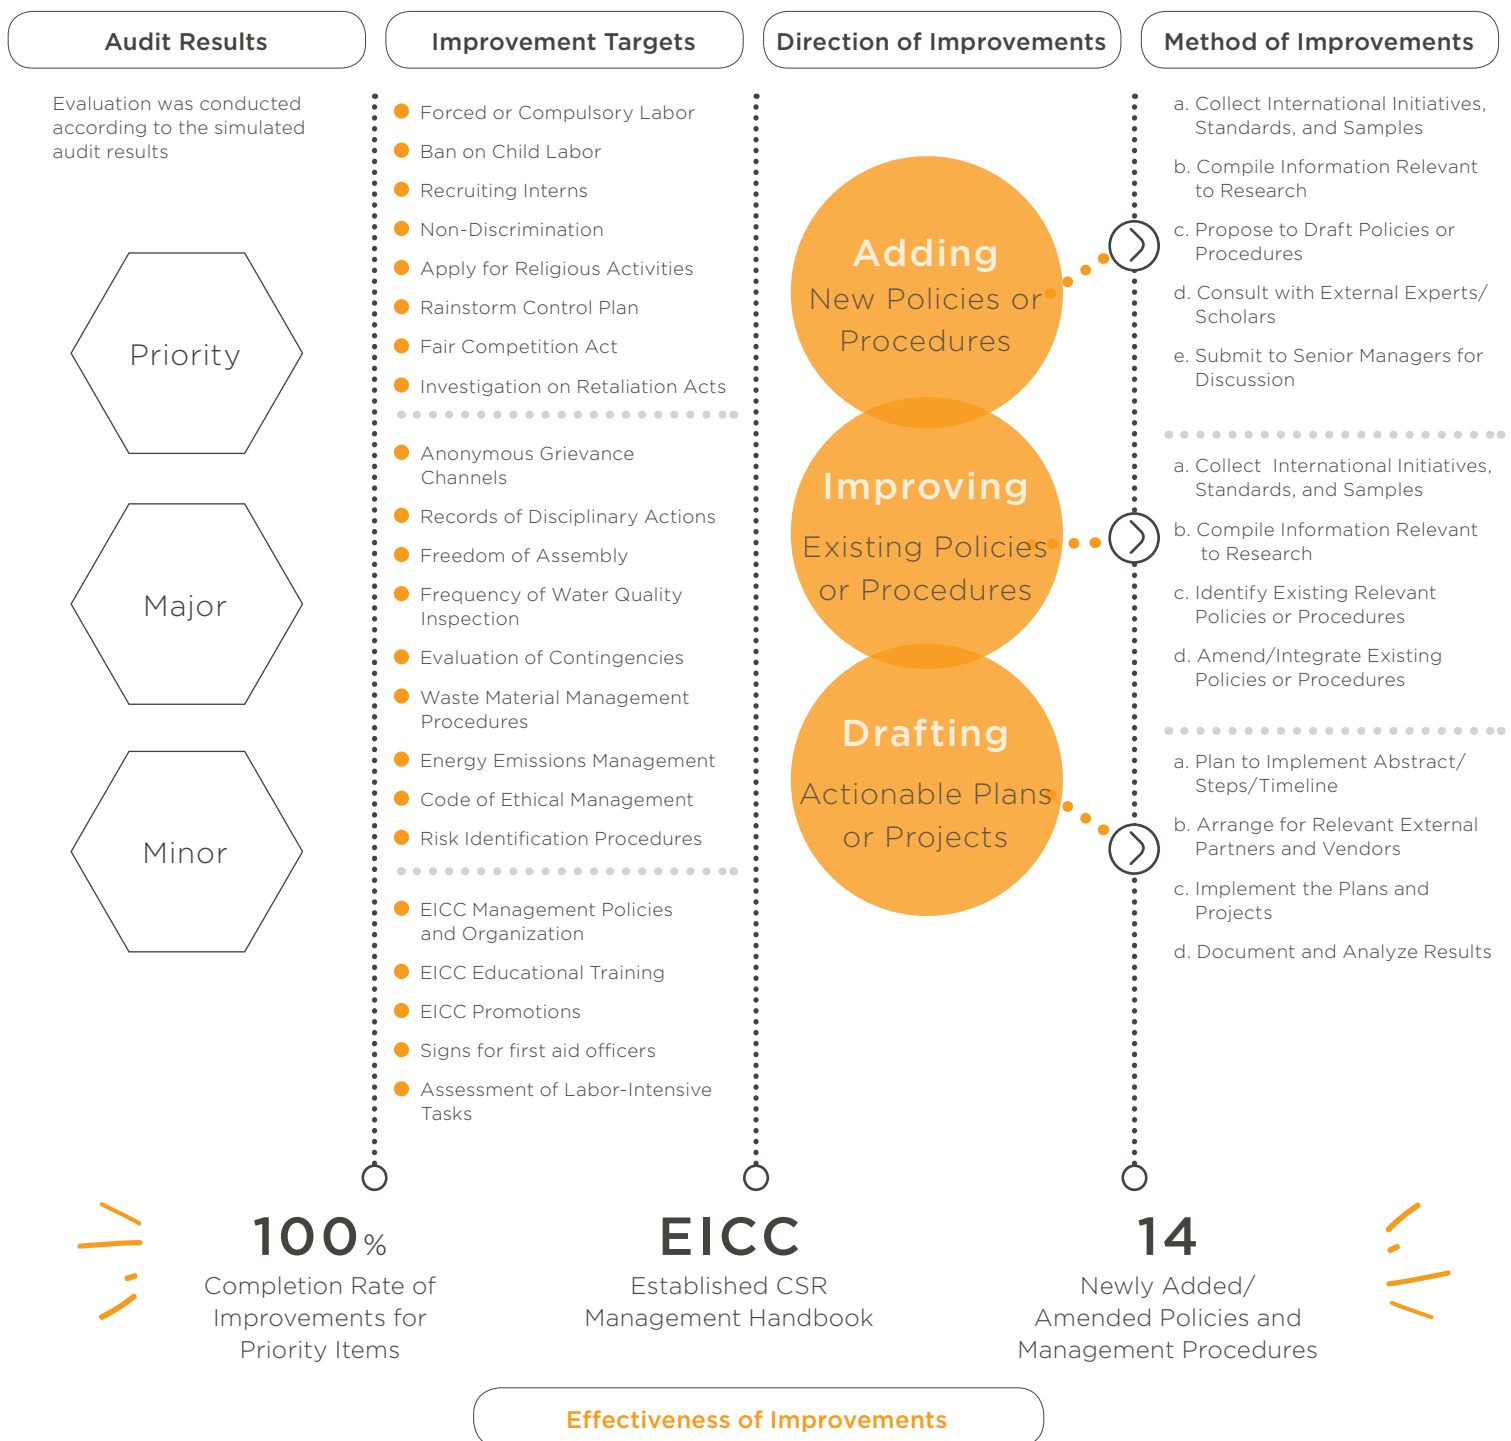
Audit Results

Improvement Targets

Direction of Improvements

Method of Improvements

Evaluation was conducted according to the simulated audit results

Priority

Major

Minor

Forced or Compulsory Labor
Ban on Child Labor
Recruiting Interns
Non-Discrimination
Apply for Religious Activities
Rainstorm Control Plan
Fair Competition Act
Investigation on Retaliation Acts

Anonymous Grievance Channels
Records of Disciplinary Actions
Freedom of Assembly
Frequency of Water Quality Inspection
Evaluation of Contingencies
Waste Material Management Procedures
Energy Emissions Management
Code of Ethical Management
Risk Identification Procedures

EICC Management Policies and Organization
EICC Educational Training
EICC Promotions
Signs for first aid officers
Assessment of Labor-Intensive Tasks

Adding
New Policies or Procedures

Improving
Existing Policies or Procedures

Drafting
Actionable Plans or Projects

a. Collect International Initiatives, Standards, and Samples
b. Compile Information Relevant to Research
c. Propose to Draft Policies or Procedures
d. Consult with External Experts/ Scholars
e. Submit to Senior Managers for Discussion

a. Collect International Initiatives, Standards, and Samples
b. Compile Information Relevant to Research
c. Identify Existing Relevant Policies or Procedures
d. Amend/Integrate Existing Policies or Procedures

a. Plan to Implement Abstract/ Steps/Timeline
b. Arrange for Relevant External Partners and Vendors
c. Implement the Plans and Projects
d. Document and Analyze Results

100%
Completion Rate of Improvements for Priority Items

EICC
Established CSR Management Handbook

14
Newly Added/ Amended Policies and Management Procedures

Effectiveness of Improvements